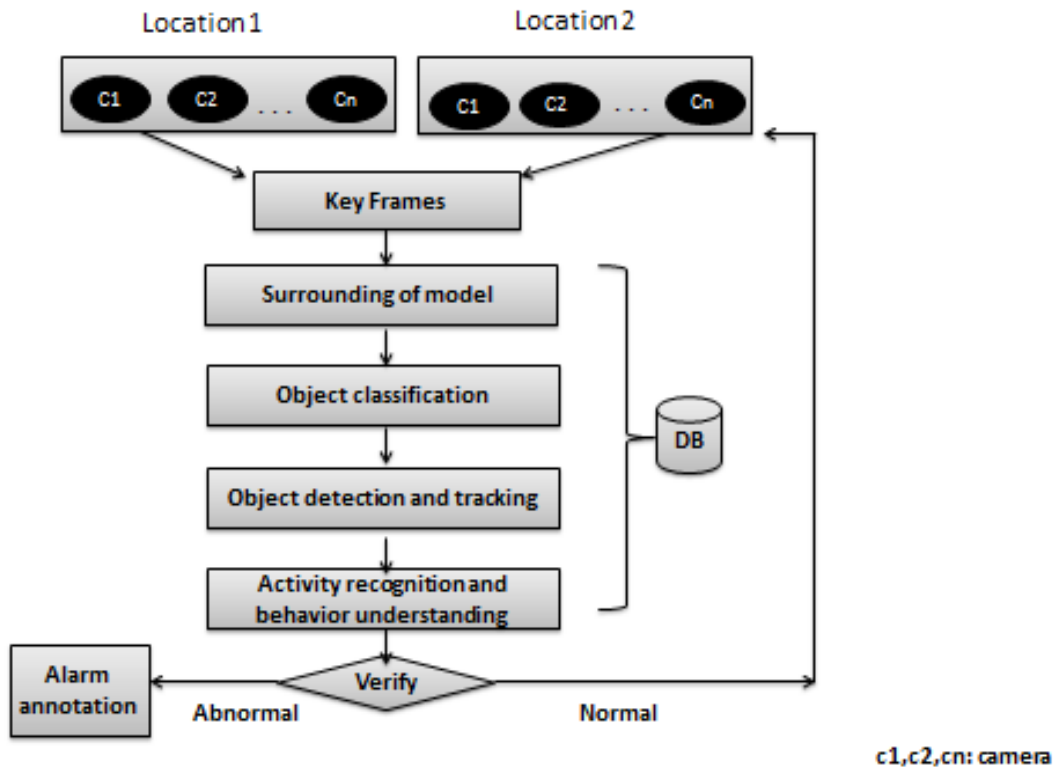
Location 1

Location 2

C1 C2 . . . Cn

C1 C2 . . . Cn

Key Frames

Surrounding of model

Object classification

Object detection and tracking

Activity recognition and behavior understanding

DB

Alarm annotation

Verify

Abnormal

Normal

c1,c2,cn: camera